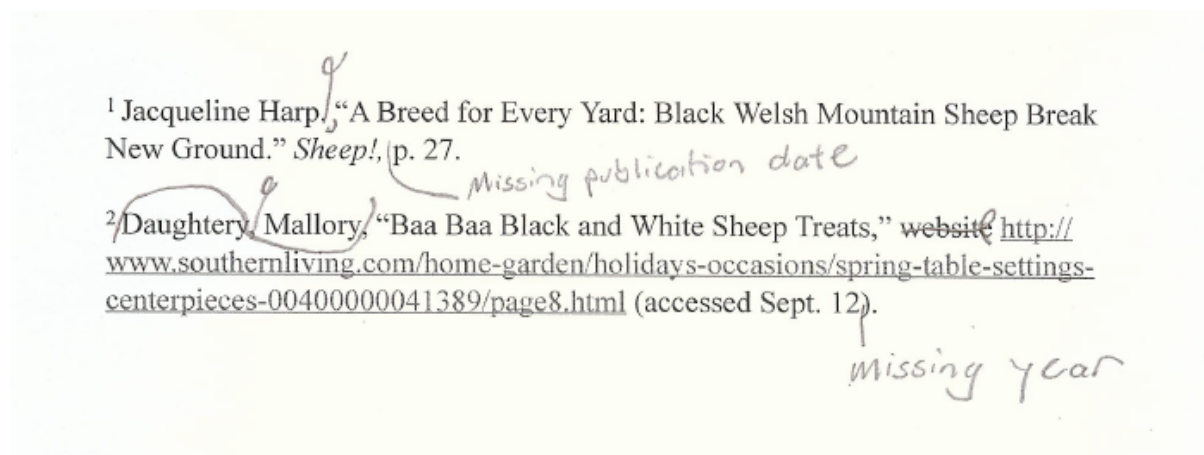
$^1$ Jacqueline Harp. "A Breed for Every Yard: Black Welsh Mountain Sheep Break New Ground." *Sheep!*, p. 27.

Missing publication date

$^2$ Daughtery, Mallory, "Baa Baa Black and White Sheep Treats," ~~website~~ http://www.southernliving.com/home-garden/holidays-occasions/spring-table-settings-centerpieces-00400000041389/page8.html (accessed Sept. 12).

missing year